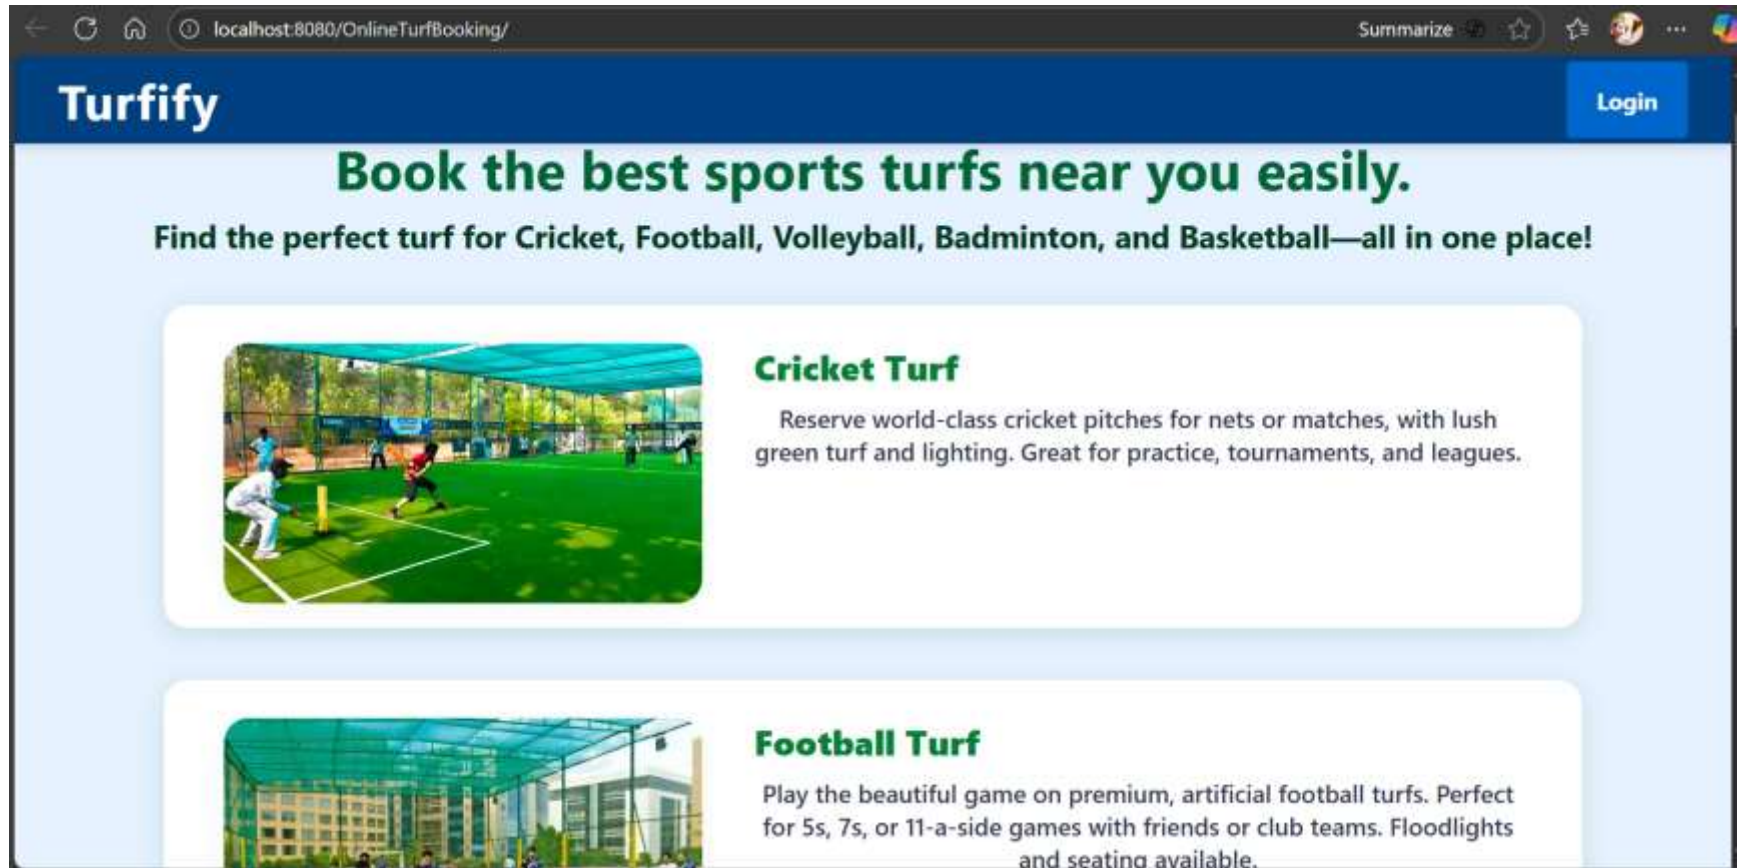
localhost:8080/OnlineTurfBooking/

Summarize

Turfify

Login

Book the best sports turfs near you easily.

Find the perfect turf for Cricket, Football, Volleyball, Badminton, and Basketball—all in one place!

Cricket Turf

Reserve world-class cricket pitches for nets or matches, with lush green turf and lighting. Great for practice, tournaments, and leagues.

Football Turf

Play the beautiful game on premium, artificial football turfs. Perfect for 5s, 7s, or 11-a-side games with friends or club teams. Floodlights and seating available.